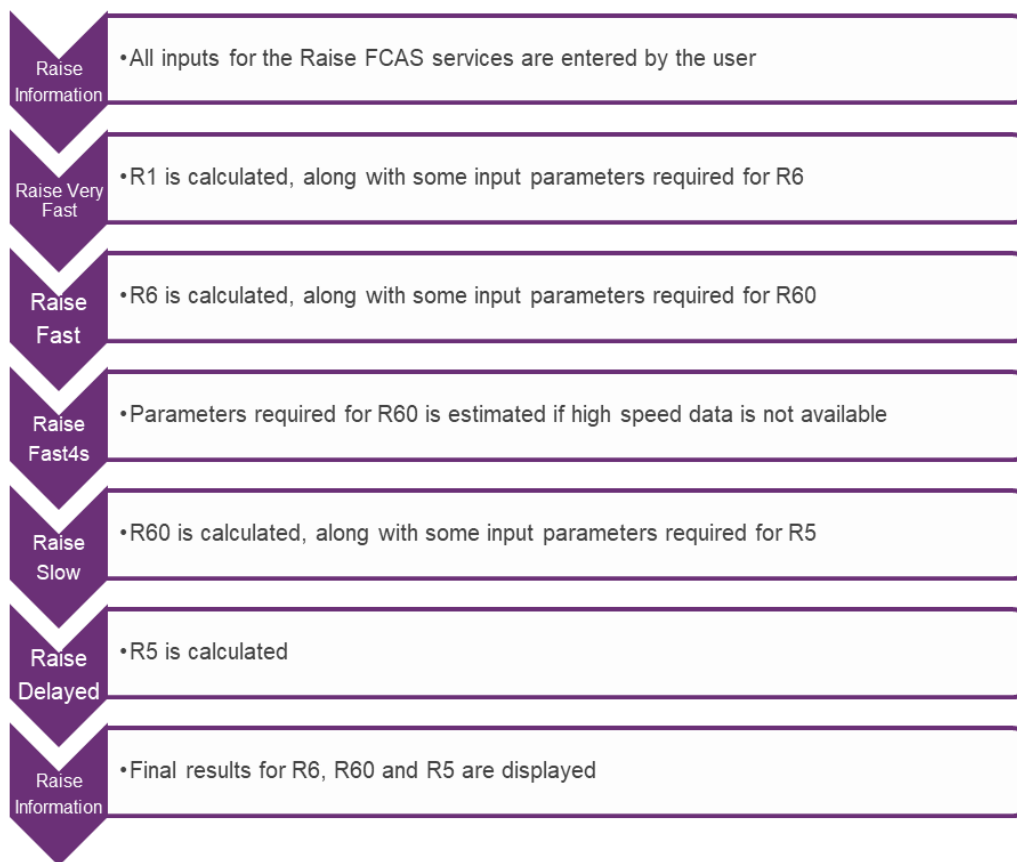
Raise Information

•All inputs for the Raise FCAS services are entered by the user

Raise Very Fast

•R1 is calculated, along with some input parameters required for R6

Raise Fast

•R6 is calculated, along with some input parameters required for R60

Raise Fast4s

•Parameters required for R60 is estimated if high speed data is not available

Raise Slow

•R60 is calculated, along with some input parameters required for R5

Raise Delayed

•R5 is calculated

Raise Information

•Final results for R6, R60 and R5 are displayed